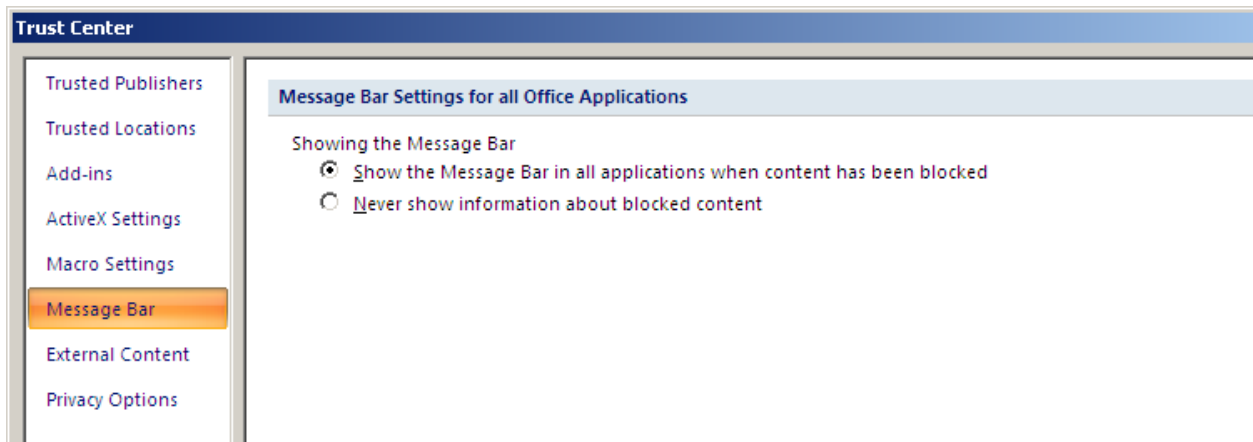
Trust Center

Trusted Publishers
Trusted Locations
Add-ins
ActiveX Settings
Macro Settings
Message Bar
External Content
Privacy Options

Message Bar Settings for all Office Applications

Showing the Message Bar

Show the Message Bar in all applications when content has been blocked

Never show information about blocked content